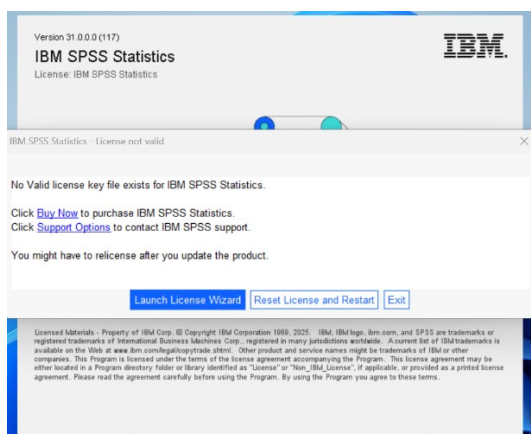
Version 31.0.0.0 (117)

IBM SPSS Statistics

License: IBM SPSS Statistics

IBM.

IBM SPSS Statistics - License not valid

No Valid license key file exists for IBM SPSS Statistics.

Click Buy Now to purchase IBM SPSS Statistics.
Click Support Options to contact IBM SPSS support.

You might have to relicense after you update the product.

Launch License Wizard | Reset License and Restart | Exit

Licensed Materials - Property of IBM Corp. © Copyright IBM Corporation 1989, 2025. IBM, IBM logo, ibm.com, and SPSS are trademarks or registered trademarks of International Business Machines Corp., registered in many jurisdictions worldwide. A current list of IBM trademarks is available on the Web at www.ibm.com/legal/copytrade.shtml. Other product and service names might be trademarks of IBM or other companies. This Program is licensed under the terms of the license agreement accompanying the Program. This license agreement may be either located in a Program directory folder or library identified as "License" or "Non_IBM_License", if applicable, or provided as a printed license agreement. Please read the agreement carefully before using the Program. By using the Program you agree to these terms.